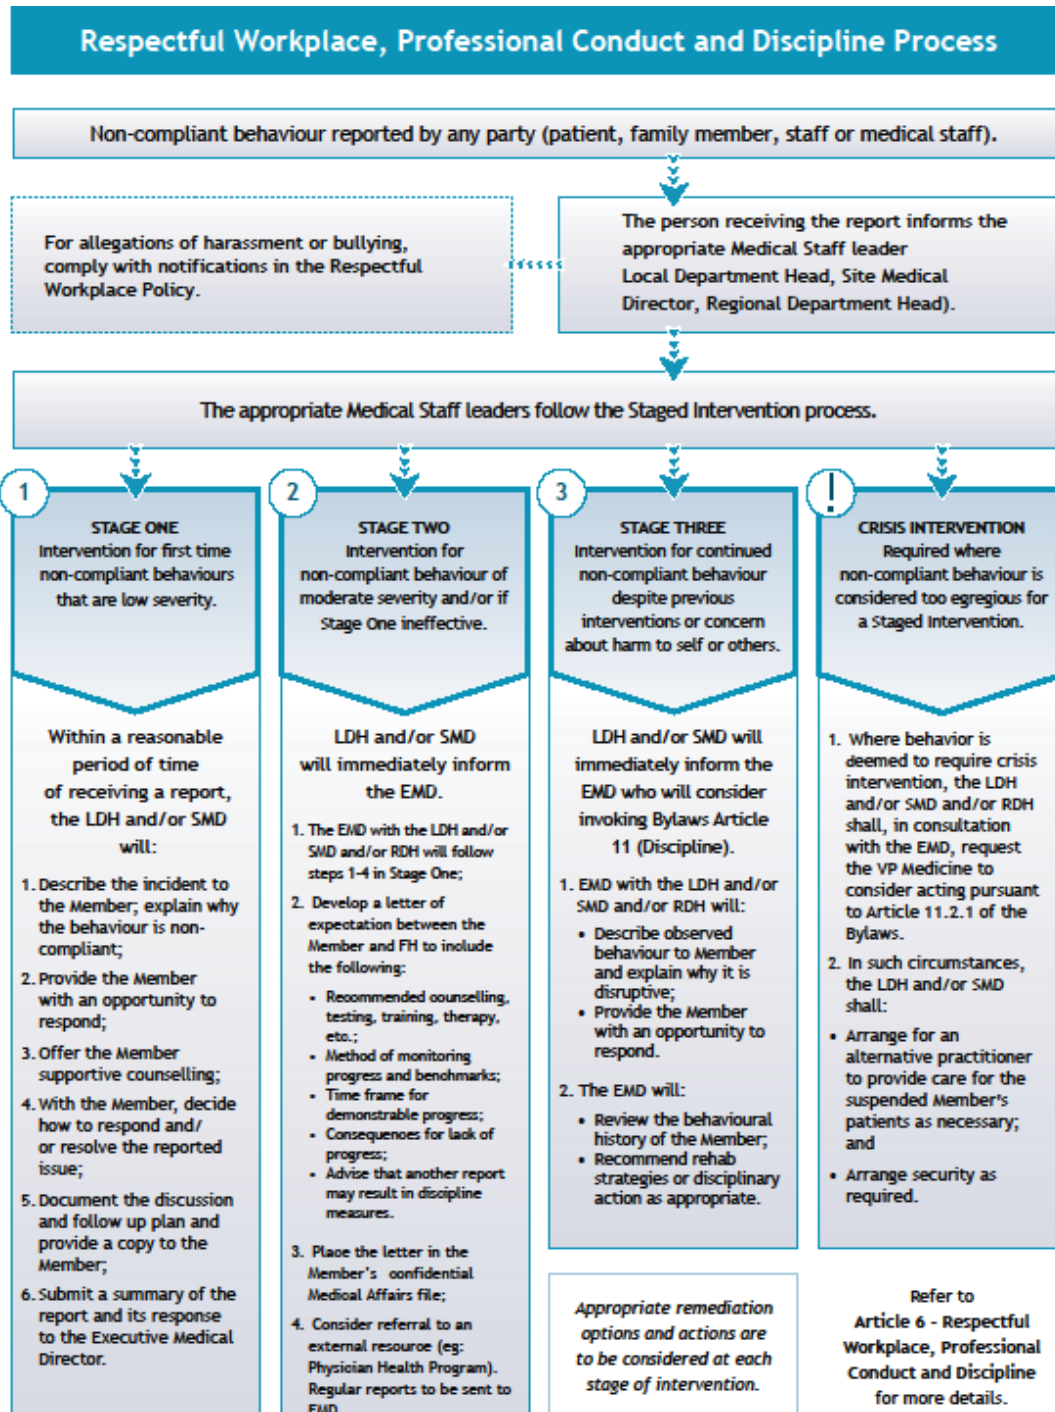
Respectful Workplace, Professional Conduct and Discipline Process

Non-compliant behaviour reported by any party (patient, family member, staff or medical staff).

For allegations of harassment or bullying, comply with notifications in the Respectful Workplace Policy.

The person receiving the report informs the appropriate Medical Staff leader Local Department Head, Site Medical Director, Regional Department Head).

The appropriate Medical Staff leaders follow the Staged Intervention process.

1

STAGE ONE
Intervention for first time non-compliant behaviours that are low severity.

Within a reasonable period of time of receiving a report, the LDH and/or SMD will:

1. Describe the incident to the Member; explain why the behaviour is non-compliant;
2. Provide the Member with an opportunity to respond;
3. Offer the Member supportive counselling;
4. With the Member, decide how to respond and/ or resolve the reported issue;
5. Document the discussion and follow up plan and provide a copy to the Member;
6. Submit a summary of the report and its response to the Executive Medical Director.

2

STAGE TWO
Intervention for non-compliant behaviour of moderate severity and/or if Stage One ineffective.

LDH and/or SMD will immediately inform the EMD.

1. The EMD with the LDH and/or SMD and/or RDH will follow steps 1-4 in Stage One;
2. Develop a letter of expectation between the Member and FH to include the following:
• Recommended counselling, testing, training, therapy, etc.;
• Method of monitoring progress and benchmarks;
• Time frame for demonstrable progress;
• Consequences for lack of progress;
• Advise that another report may result in discipline measures.
3. Place the letter in the Member's confidential Medical Affairs file;
4. Consider referral to an external resource (eg: Physician Health Program). Regular reports to be sent to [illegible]

3

STAGE THREE
Intervention for continued non-compliant behaviour despite previous interventions or concern about harm to self or others.

LDH and/or SMD will immediately inform the EMD who will consider invoking Bylaws Article 11 (Discipline).

1. EMD with the LDH and/or SMD and/or RDH will:
• Describe observed behaviour to Member and explain why it is disruptive;
• Provide the Member with an opportunity to respond.
2. The EMD will:
• Review the behavioural history of the Member;
• Recommend rehab strategies or disciplinary action as appropriate.

Appropriate remediation options and actions are to be considered at each stage of intervention.

!

CRISIS INTERVENTION
Required where non-compliant behaviour is considered too egregious for a Staged Intervention.

1. Where behavior is deemed to require crisis intervention, the LDH and/or SMD and/or RDH shall, in consultation with the EMD, request the VP Medicine to consider acting pursuant to Article 11.2.1 of the Bylaws.
2. In such circumstances, the LDH and/or SMD shall:
• Arrange for an alternative practitioner to provide care for the suspended Member's patients as necessary; and
• Arrange security as required.

Refer to Article 6 - Respectful Workplace, Professional Conduct and Discipline for more details.